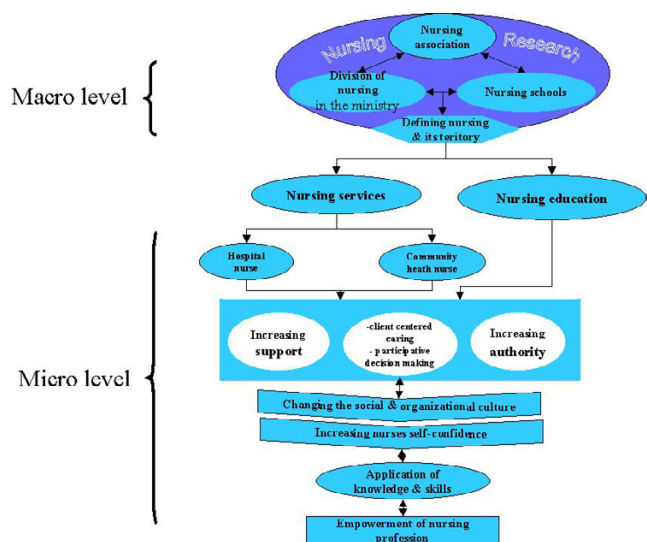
Macro level

Nursing Research

Nursing association

Division of nursing in the ministry

Nursing schools

Defining nursing & its teritory

Nursing services

Nursing education

Hospital nurse

Community heath nurse

Micro level

Increasing support

-client centered caring
- participative decision making

Increasing authority

Changing the social & organizational culture

Increasing nurses self-confidence

Application of knowledge & skills

Empowerment of nursing profession